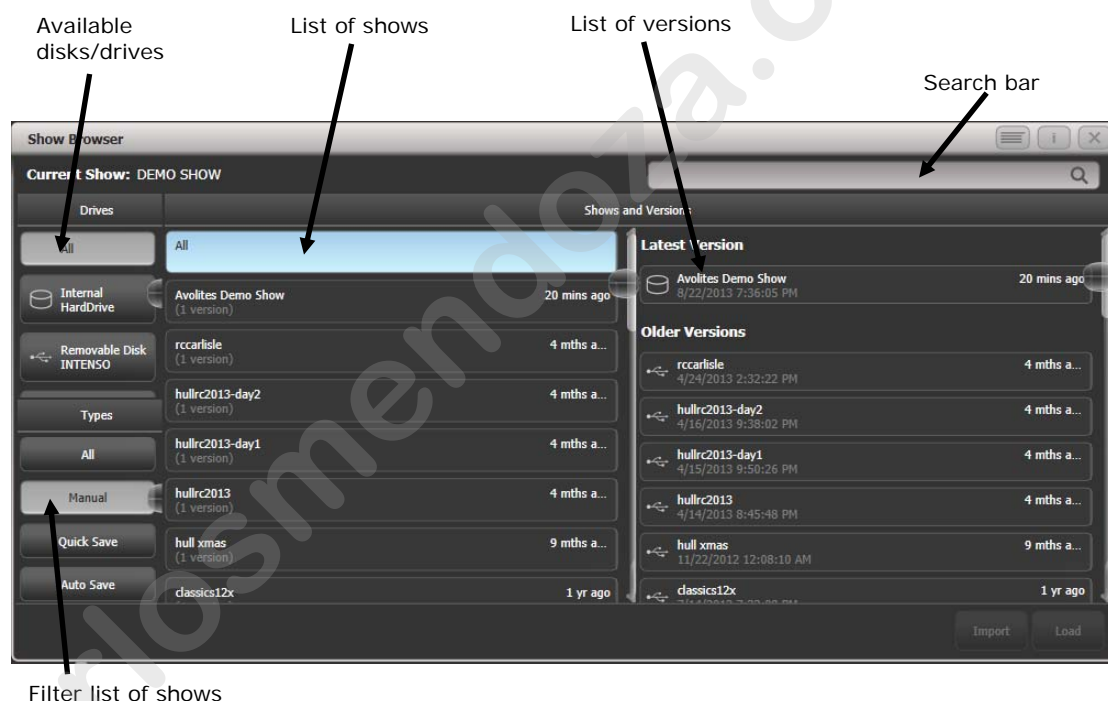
Available disks/drives

List of shows

List of versions

Search bar

Show Browser

Current Show: DEMO SHOW

Drives

Shows and Versions

All

Internal HardDrive

Removable Disk INTENSO

Types

All

Manual

Quick Save

Auto Save

All

Avolites Demo Show (1 version) 20 mins ago

rccarlisle (1 version) 4 mths a...

hullrc2013-day2 (1 version) 4 mths a...

hullrc2013-day1 (1 version) 4 mths a...

hullrc2013 (1 version) 4 mths a...

hull xmas (1 version) 9 mths a...

classics12x 1 yr ago

Latest Version

Avolites Demo Show 8/22/2013 7:36:05 PM 20 mins ago

Older Versions

rccarlisle 4/24/2013 2:32:22 PM 4 mths a...

hullrc2013-day2 4/16/2013 9:38:02 PM 4 mths a...

hullrc2013-day1 4/15/2013 9:50:26 PM 4 mths a...

hullrc2013 4/14/2013 8:45:48 PM 4 mths a...

hull xmas 11/22/2012 12:08:10 AM 9 mths a...

classics12x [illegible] 1 yr ago

Import

Load

Filter list of shows